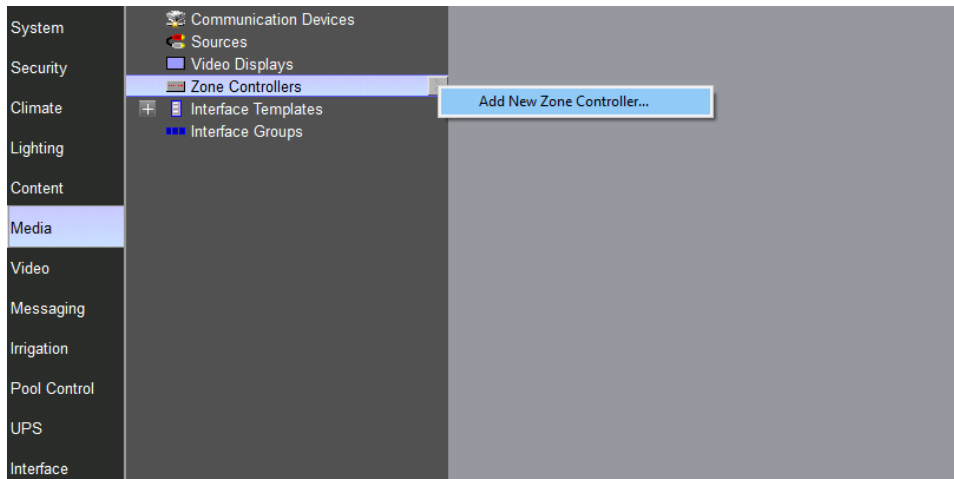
System
Security
Climate
Lighting
Content
Media
Video
Messaging
Irrigation
Pool Control
UPS
Interface

Communication Devices
Sources
Video Displays
Zone Controllers
Interface Templates
Interface Groups

Add New Zone Controller...